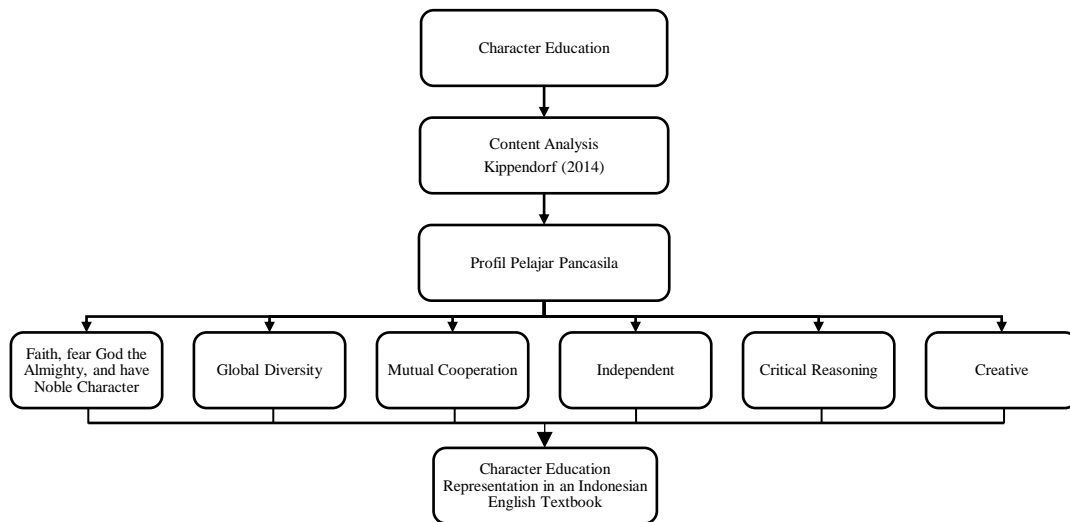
Character Education

Content Analysis
Kippendorf (2014)

Profil Pelajar Pancasila

Faith, fear God the Almighty, and have Noble Character

Global Diversity

Mutual Cooperation

Independent

Critical Reasoning

Creative

Character Education Representation in an Indonesian English Textbook